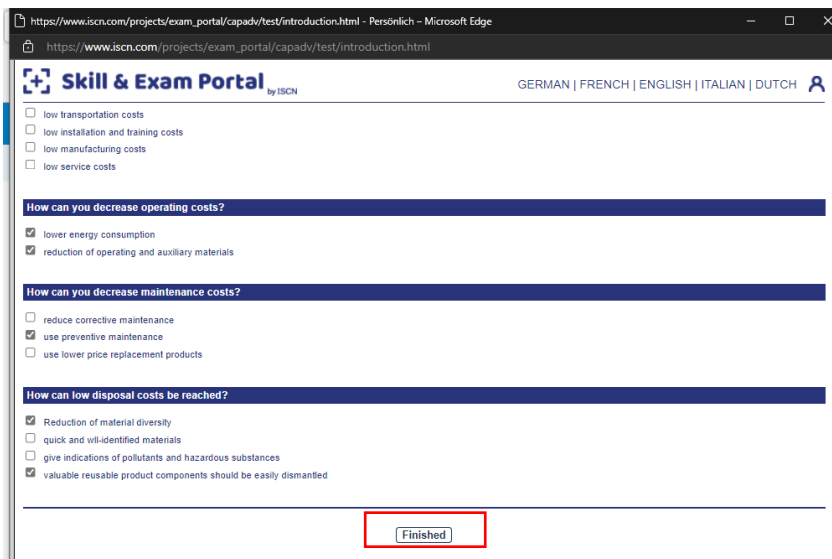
https://www.iscn.com/projects/exam_portal/capadv/test/introduction.html - Persönlich – Microsoft Edge

https://www.iscn.com/projects/exam_portal/capadv/test/introduction.html

[+] Skill & Exam Portal by ISCN

GERMAN | FRENCH | ENGLISH | ITALIAN | DUTCH

low transportation costs
low installation and training costs
low manufacturing costs
low service costs

How can you decrease operating costs?

lower energy consumption
reduction of operating and auxiliary materials

How can you decrease maintenance costs?

reduce corrective maintenance
use preventive maintenance
use lower price replacement products

How can low disposal costs be reached?

Reduction of material diversity
quick and wll-identified materials
give indications of pollutants and hazardous substances
valuable reusable product components should be easily dismantled

Finished